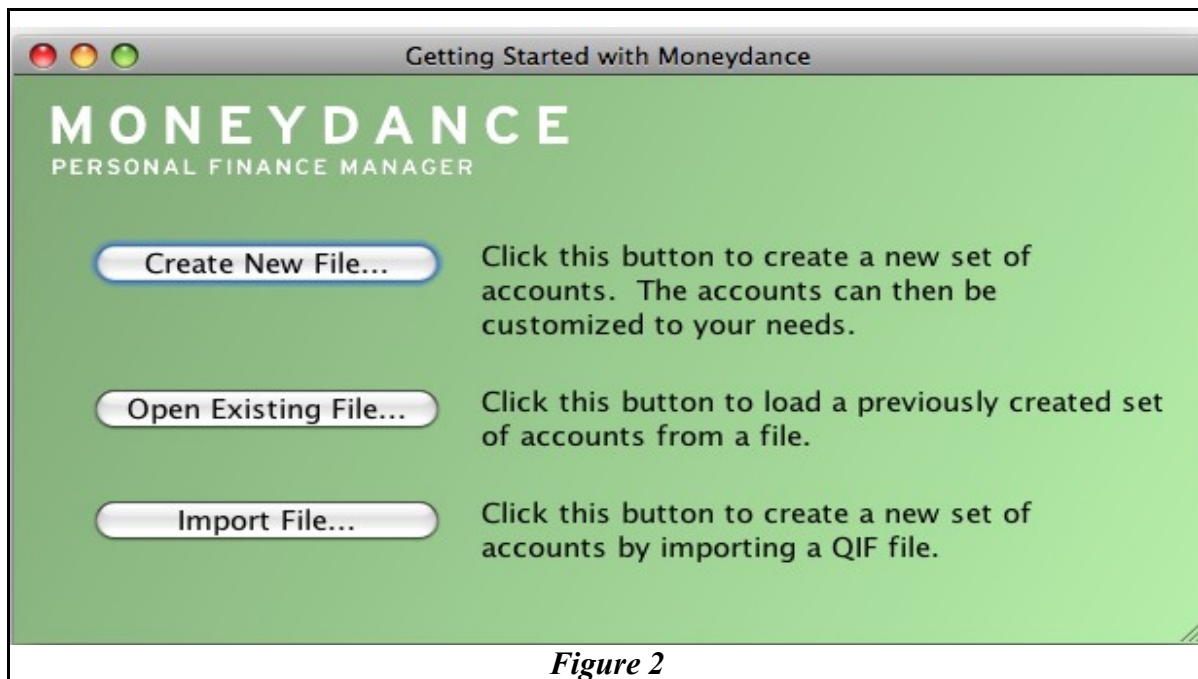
Getting Started with Moneydance

MONEYDANCE
PERSONAL FINANCE MANAGER

Create New File...

Click this button to create a new set of accounts. The accounts can then be customized to your needs.

Open Existing File...

Click this button to load a previously created set of accounts from a file.

Import File...

Click this button to create a new set of accounts by importing a QIF file.

Figure 2